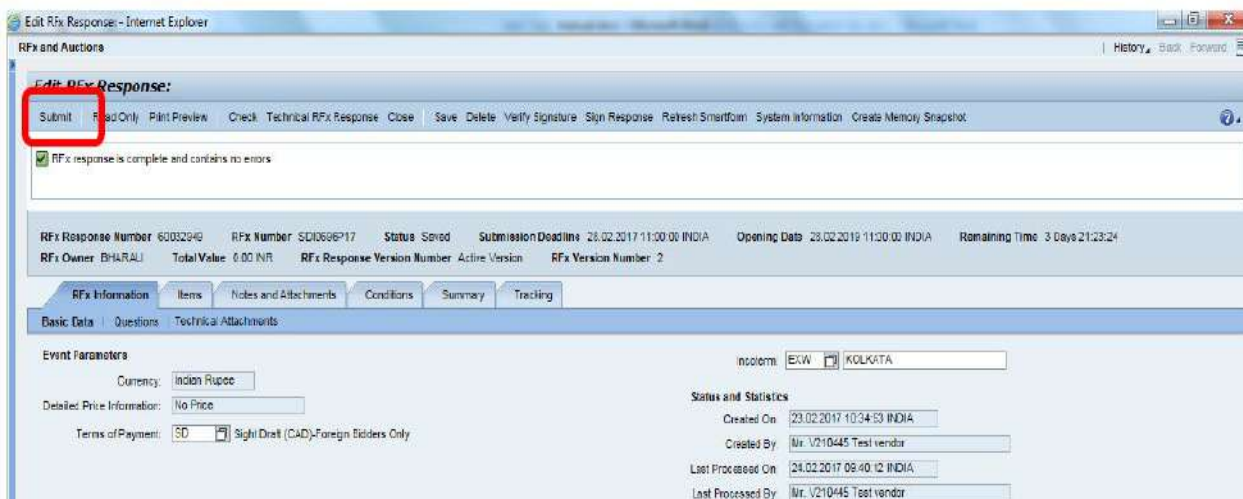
Edit RFx Response: - Internet Explorer

RFx and Auctions

| History, Back Forward

Edit RFx Response:

Submit Read Only Print Preview Check Technical RFx Response Close Save Delete Verify Signature Sign Response Refresh Smartform System Information Create Memory Snapshot

RFx response is complete and contains no errors

RFx Response Number 60032949 RFx Number SDI0696P17 Status Saved Submission Deadline 28.02.2017 11:00:00 INDIA Opening Date 28.02.2019 11:30:00 INDIA Remaining Time 3 Days 21:23:24

RFx Owner BHARALI Total Value 0.00 INR RFx Response Version Number Active Version RFx Version Number 2

RFx Information Items Notes and Attachments Conditions Summary Tracking

Basic Data | Questions Technical Attachments

Event Parameters

Currency: Indian Rupee

Detailed Price Information: No Price

Terms of Payment: SD Sight Draft (CAD)-Foreign Bidders Only

Incoterm EXW KOLKATA

Status and Statistics

Created On 23.02.2017 10:34:53 INDIA

Created By Mr. V210445 Test vendor

Last Processed On 24.02.2017 09:40:12 INDIA

Last Processed By Mr. V210445 Test vendor